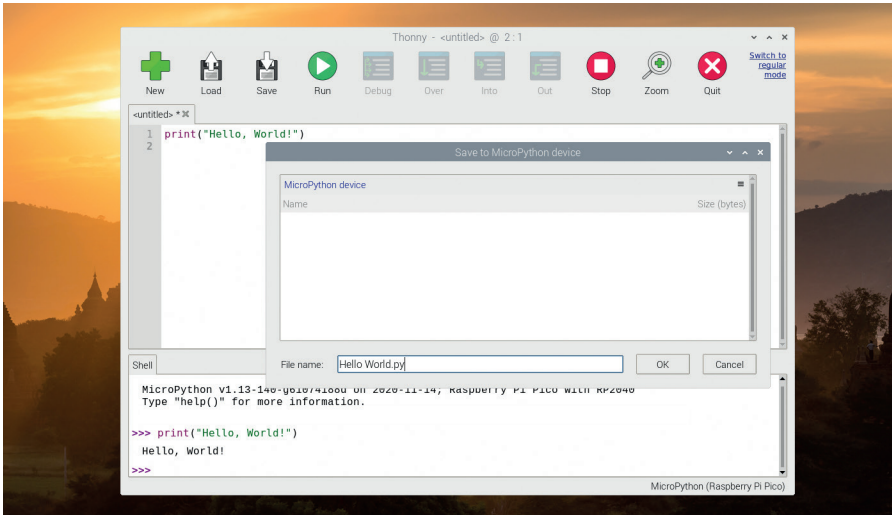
Thonny - <untitled> @ 2 : 1

Switch to regular mode

New Load Save Run Debug Over Into Out Stop Zoom Quit

<untitled> *

1 print("Hello, World!")
2

Save to MicroPython device

MicroPython device

Name Size (bytes)

File name: Hello World.py

OK Cancel

Shell

MicroPython v1.13-140-g61074188d on 2020-11-14; Raspberry Pi Pico with RP2040
Type "help()" for more information.

>>> print("Hello, World!")
Hello, World!

>>>

MicroPython (Raspberry Pi Pico)